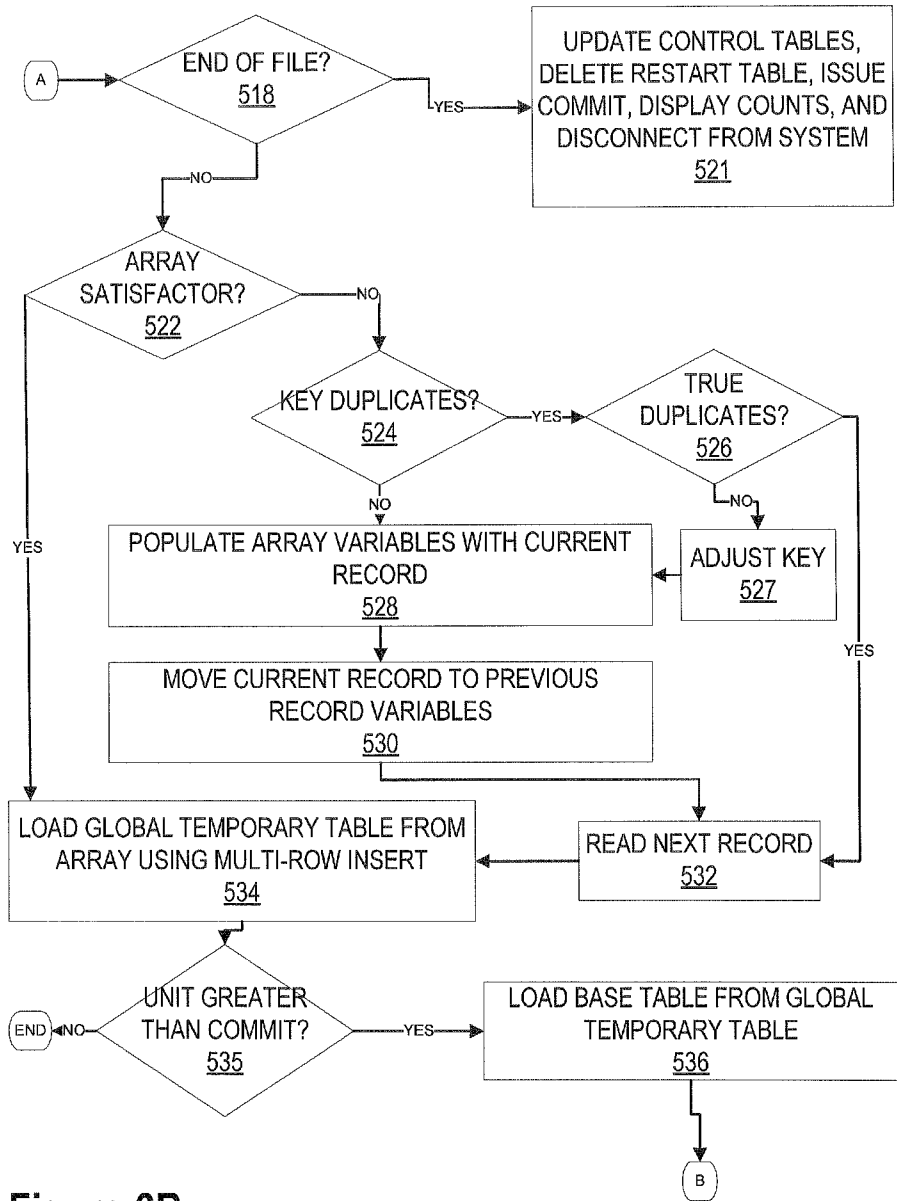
A

END OF FILE?
518

YES

UPDATE CONTROL TABLES, DELETE RESTART TABLE, ISSUE COMMIT, DISPLAY COUNTS, AND DISCONNECT FROM SYSTEM
521

NO

ARRAY SATISFACTOR?
522

NO

KEY DUPLICATES?
524

YES

TRUE DUPLICATES?
526

NO

NO

YES

POPULATE ARRAY VARIABLES WITH CURRENT RECORD
528

ADJUST KEY
527

YES

MOVE CURRENT RECORD TO PREVIOUS RECORD VARIABLES
530

LOAD GLOBAL TEMPORARY TABLE FROM ARRAY USING MULTI-ROW INSERT
534

READ NEXT RECORD
532

END

NO

UNIT GREATER THAN COMMIT?
535

YES

LOAD BASE TABLE FROM GLOBAL TEMPORARY TABLE
536

B

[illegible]